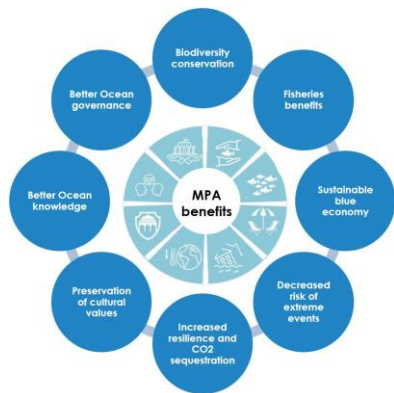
MPA benefits

Biodiversity conservation

Fisheries benefits

Sustainable blue economy

Decreased risk of extreme events

Increased resilience and CO2 sequestration

Preservation of cultural values

Better Ocean knowledge

Better Ocean governance